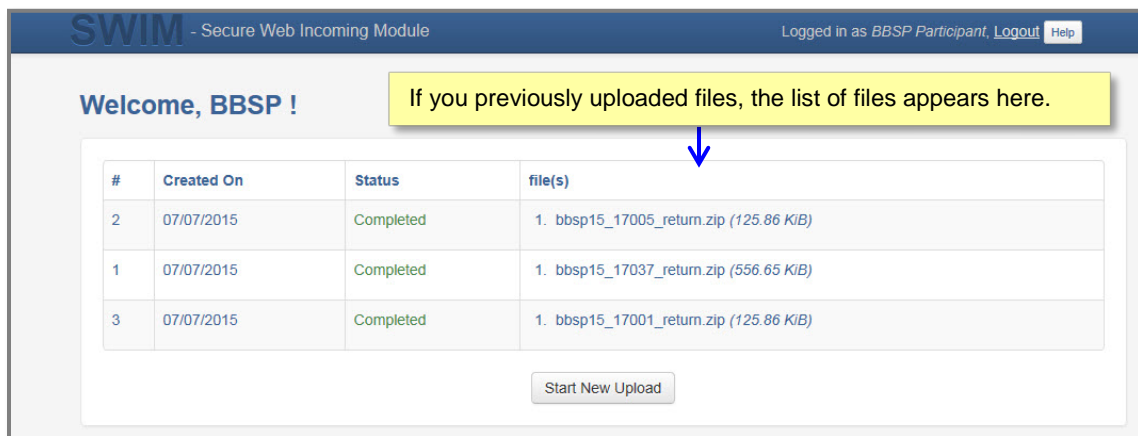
SWIM - Secure Web Incoming Module

Logged in as *BBSP Participant*, Logout Help

Welcome, BBSP !

If you previously uploaded files, the list of files appears here.

| # | Created On | Status | file(s) |
|---|---|---|---|
| 2 | 07/07/2015 | Completed | 1. bbsp15_17005_return.zip *(125.86 KiB)* |
| 1 | 07/07/2015 | Completed | 1. bbsp15_17037_return.zip *(556.65 KiB)* |
| 3 | 07/07/2015 | Completed | 1. bbsp15_17001_return.zip *(125.86 KiB)* |

Start New Upload